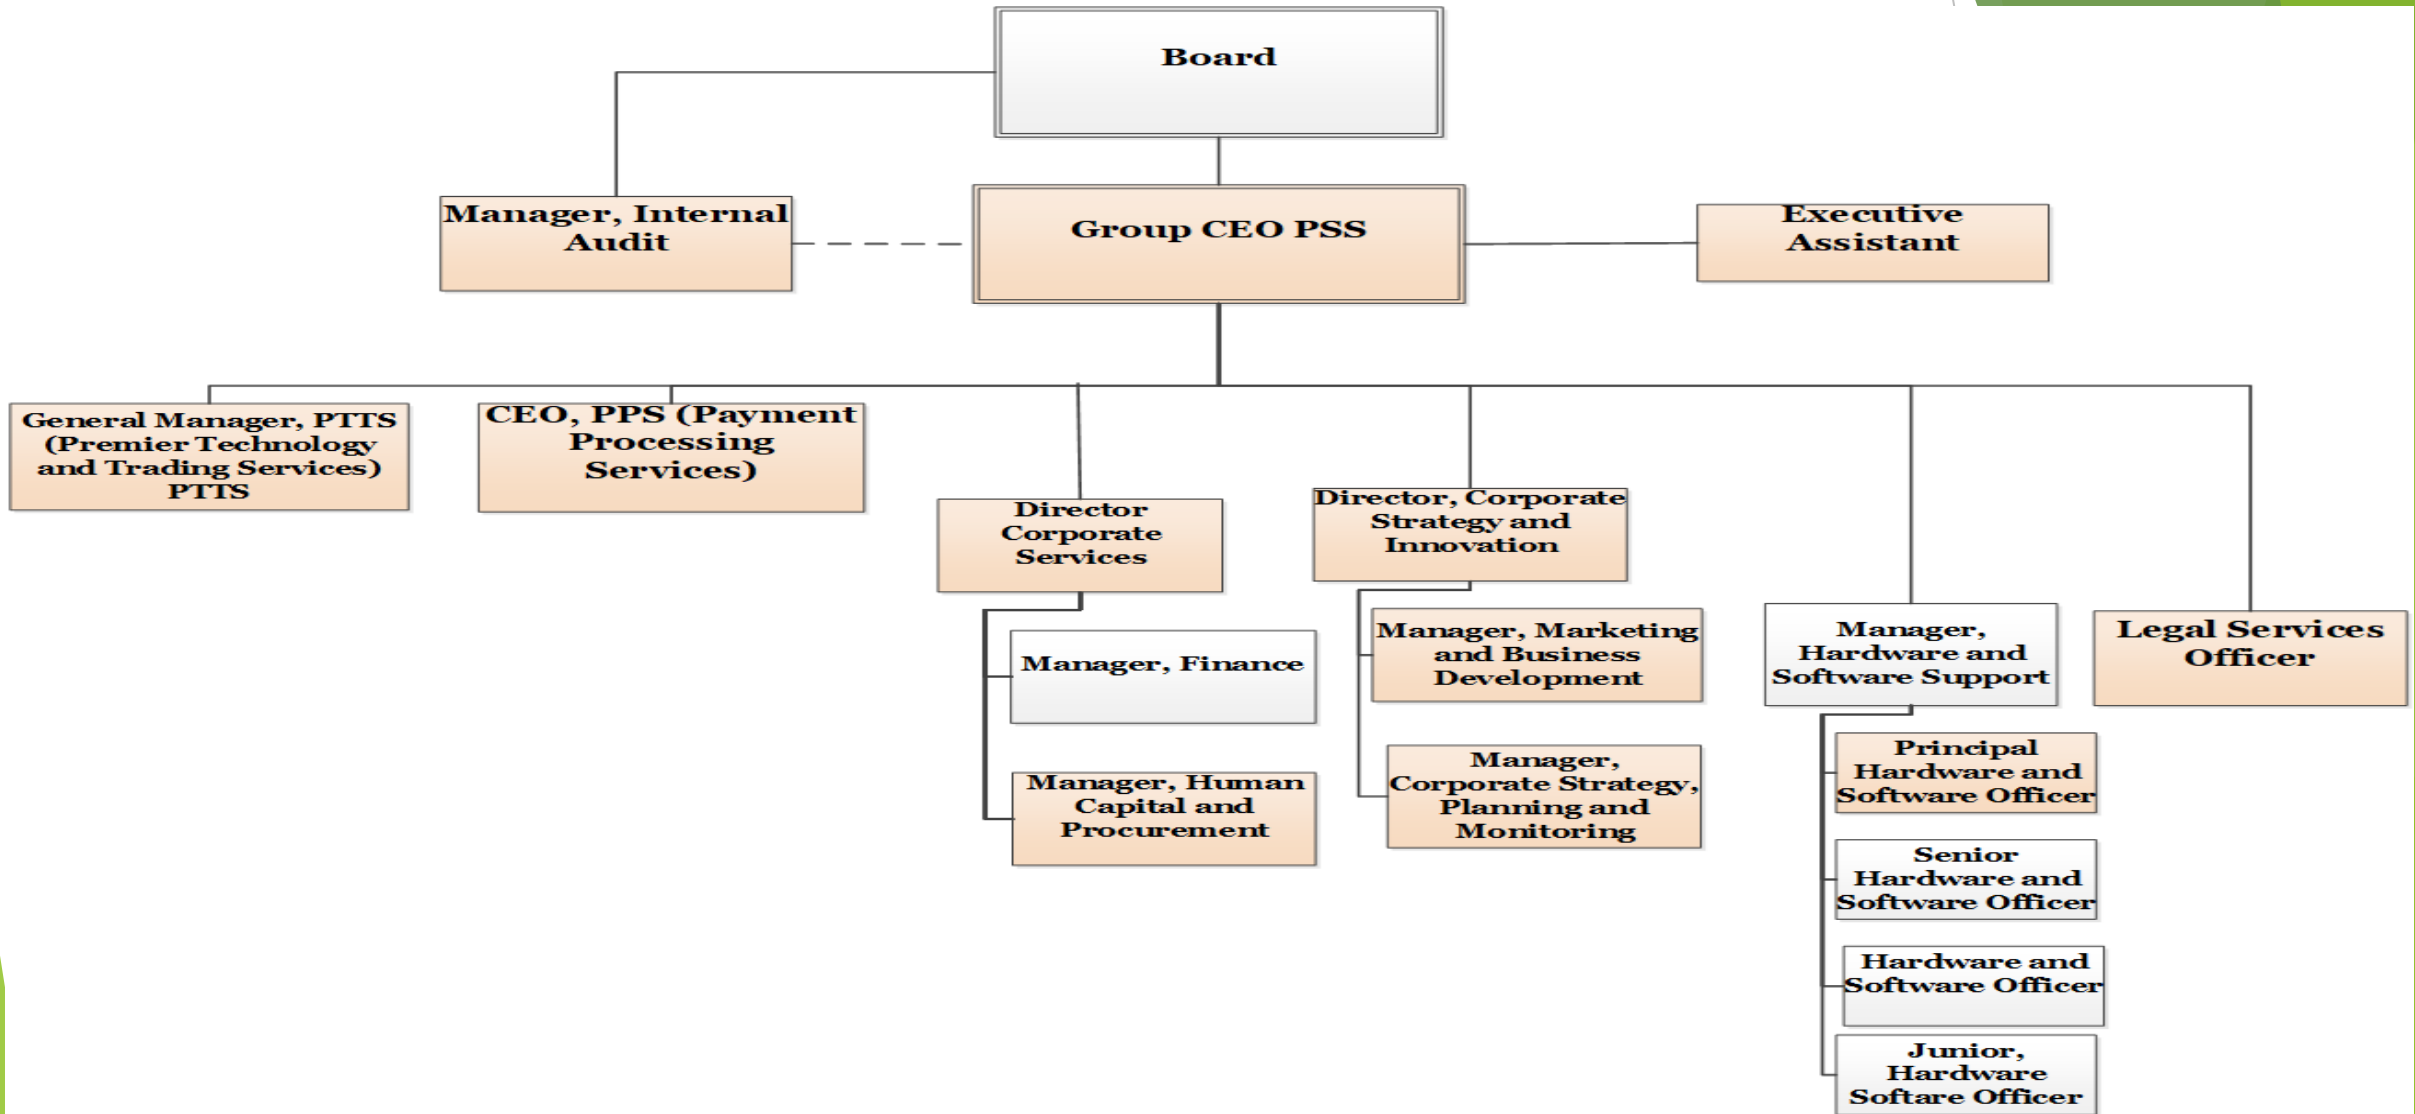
Board

Manager, Internal Audit

Group CEO PSS

Executive Assistant

General Manager, PTTS (Premier Technology and Trading Services) PTTS

CEO, PPS (Payment Processing Services)

Director Corporate Services

Manager, Finance

Manager, Human Capital and Procurement

Director, Corporate Strategy and Innovation

Manager, Marketing and Business Development

Manager, Corporate Strategy, Planning and Monitoring

Manager, Hardware and Software Support

Principal Hardware and Software Officer

Senior Hardware and Software Officer

Hardware and Software Officer

Junior, Hardware Softare Officer

Legal Services Officer